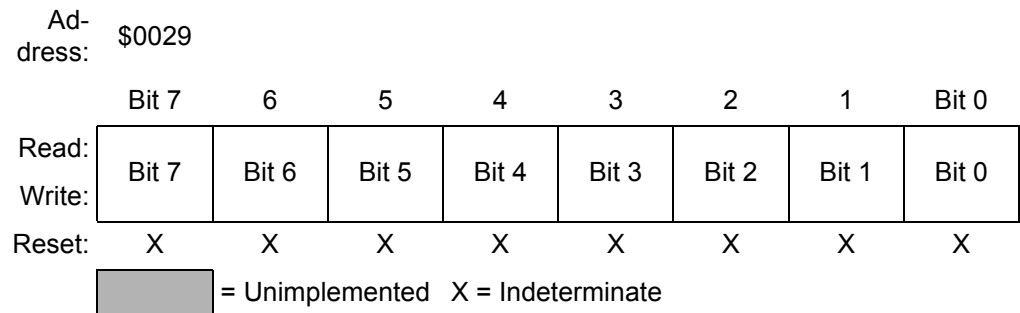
Address: $0029

| | Bit 7 | 6 | 5 | 4 | 3 | 2 | 1 | Bit 0 |
|---|---|---|---|---|---|---|---|---|
| Read: Write: | Bit 7 | Bit 6 | Bit 5 | Bit 4 | Bit 3 | Bit 2 | Bit 1 | Bit 0 |
| Reset: | X | X | X | X | X | X | X | X |

= Unimplemented X = Indeterminate